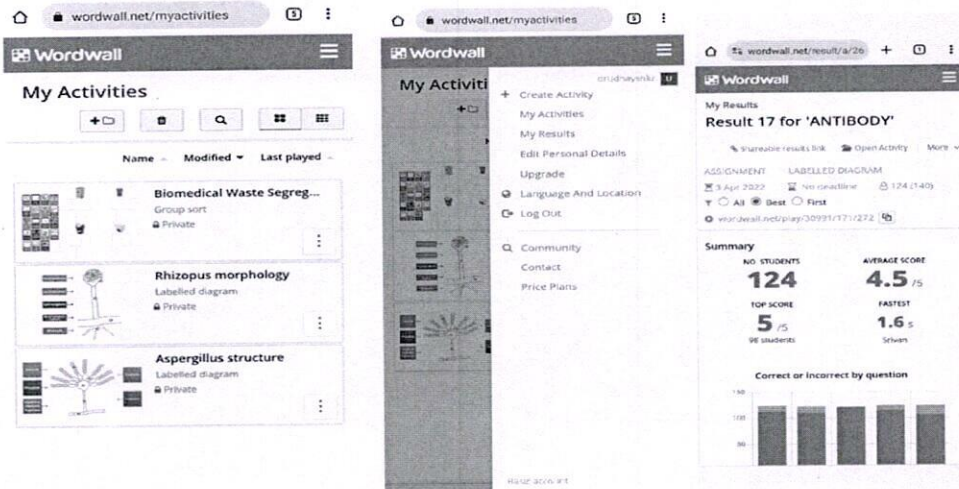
wordwall.net/myactivities

5

Wordwall

My Activities

Name Modified Last played

Biomedical Waste Segreg...
Group sort
Private

Rhizopus morphology
Labelled diagram
Private

Aspergillus structure
Labelled diagram
Private

wordwall.net/myactivities

5

Wordwall

My Activiti

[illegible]

+ Create Activity
My Activities
My Results
Edit Personal Details
Upgrade
Language And Location
Log Out

Community
Contact
Price Plans

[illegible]

wordwall.net/result/a/26

Wordwall

My Results
Result 17 for 'ANTIBODY'

Shareable results link Open Activity More

ASSIGNMENT LABELLED DIAGRAM
3 Apr 2022 No deadline 124 (140)
All Best First
wordwall.net/play/30991/171/272

Summary
NO. STUDENTS
124
AVERAGE SCORE
4.5 /5
TOP SCORE
5 /5
98 students
FASTEST
1.6 s
Srivan

Correct or incorrect by question

150
100
50